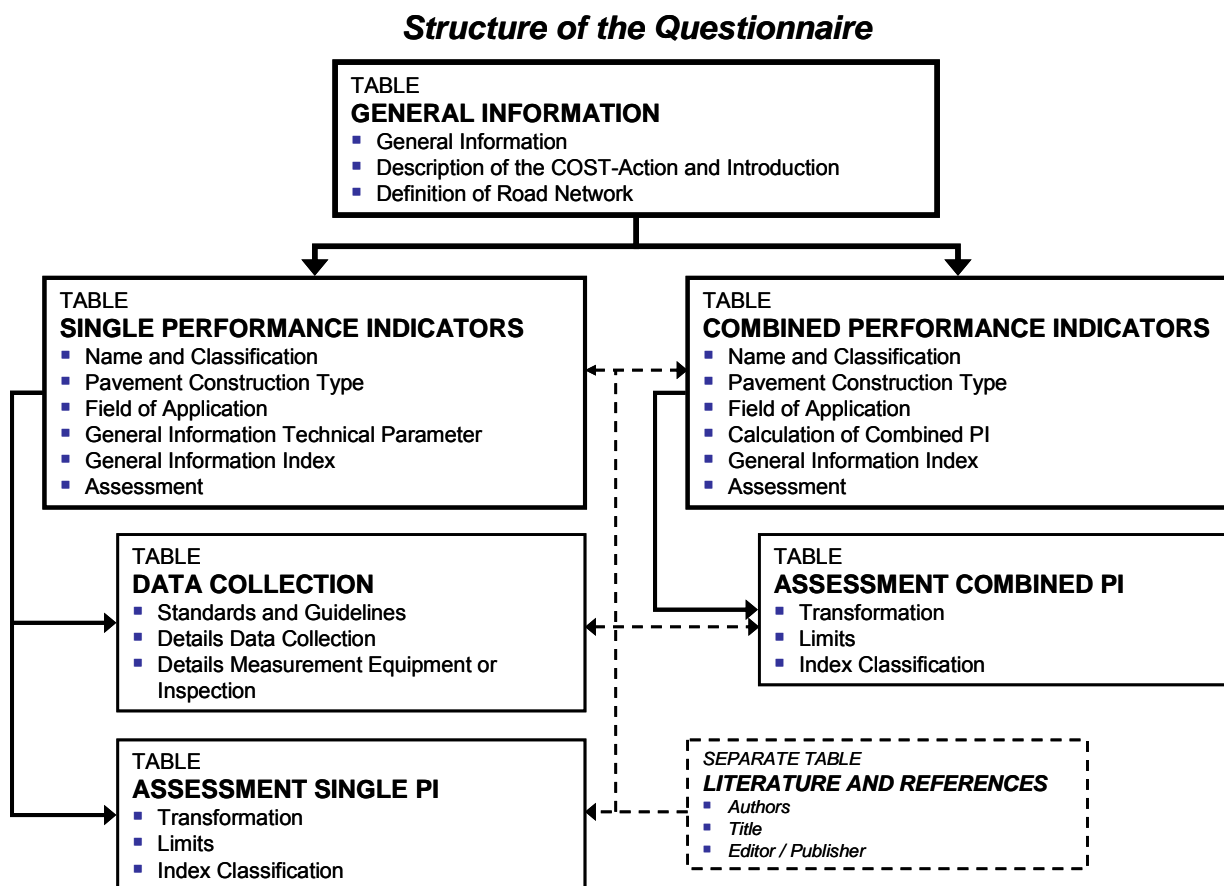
Structure of the Questionnaire

TABLE
GENERAL INFORMATION
- General Information
- Description of the COST-Action and Introduction
- Definition of Road Network

TABLE
SINGLE PERFORMANCE INDICATORS
- Name and Classification
- Pavement Construction Type
- Field of Application
- General Information Technical Parameter
- General Information Index
- Assessment

TABLE
COMBINED PERFORMANCE INDICATORS
- Name and Classification
- Pavement Construction Type
- Field of Application
- Calculation of Combined PI
- General Information Index
- Assessment

TABLE
DATA COLLECTION
- Standards and Guidelines
- Details Data Collection
- Details Measurement Equipment or Inspection

TABLE
ASSESSMENT COMBINED PI
- Transformation
- Limits
- Index Classification

TABLE
ASSESSMENT SINGLE PI
- Transformation
- Limits
- Index Classification

SEPARATE TABLE
LITERATURE AND REFERENCES
- Authors
- Title
- Editor / Publisher